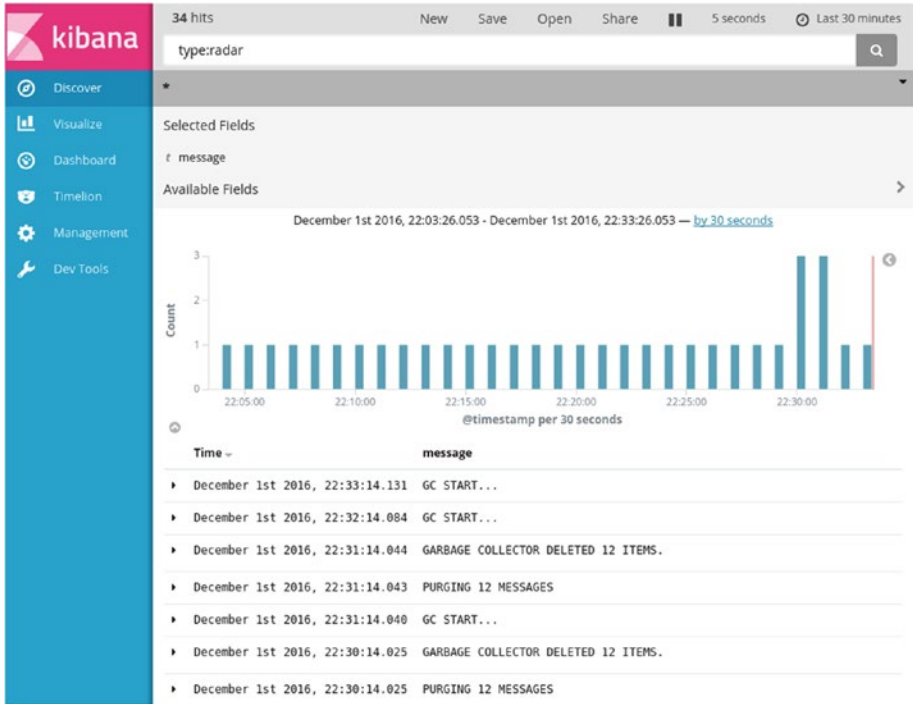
kibana

Discover
Visualize
Dashboard
Timelion
Management
Dev Tools

34 hits
New Save Open Share 5 seconds Last 30 minutes

type:radar

*

Selected Fields
t message
Available Fields

December 1st 2016, 22:03:26.053 - December 1st 2016, 22:33:26.053 — by 30 seconds

3
2
1
0
Count
22:05:00 22:10:00 22:15:00 22:20:00 22:25:00 22:30:00
@timestamp per 30 seconds

| Time | message |
|---|---|
| December 1st 2016, 22:33:14.131 | GC START... |
| December 1st 2016, 22:32:14.084 | GC START... |
| December 1st 2016, 22:31:14.044 | GARBAGE COLLECTOR DELETED 12 ITEMS. |
| December 1st 2016, 22:31:14.043 | PURGING 12 MESSAGES |
| December 1st 2016, 22:31:14.040 | GC START... |
| December 1st 2016, 22:30:14.025 | GARBAGE COLLECTOR DELETED 12 ITEMS. |
| December 1st 2016, 22:30:14.025 | PURGING 12 MESSAGES |